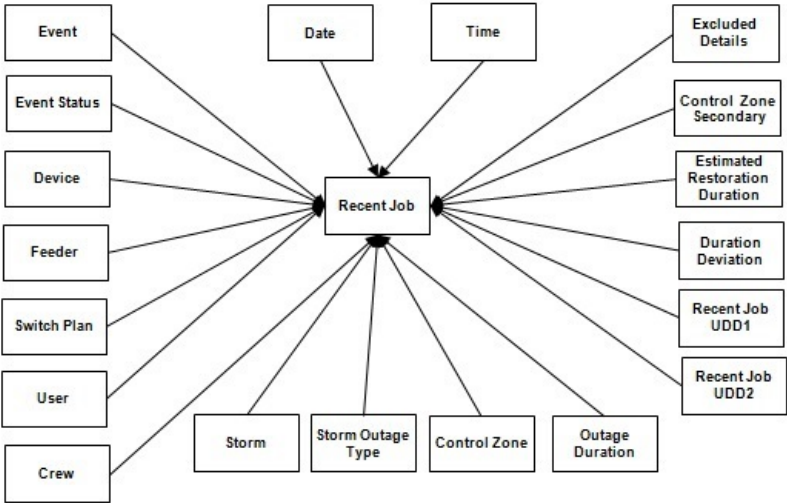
Event

Date

Time

Excluded Details

Event Status

Control Zone Secondary

Device

Recent Job

Estimated Restoration Duration

Feeder

Duration Deviation

Switch Plan

Recent Job UDD1

User

Recent Job UDD2

Storm

Storm Outage Type

Control Zone

Outage Duration

Crew